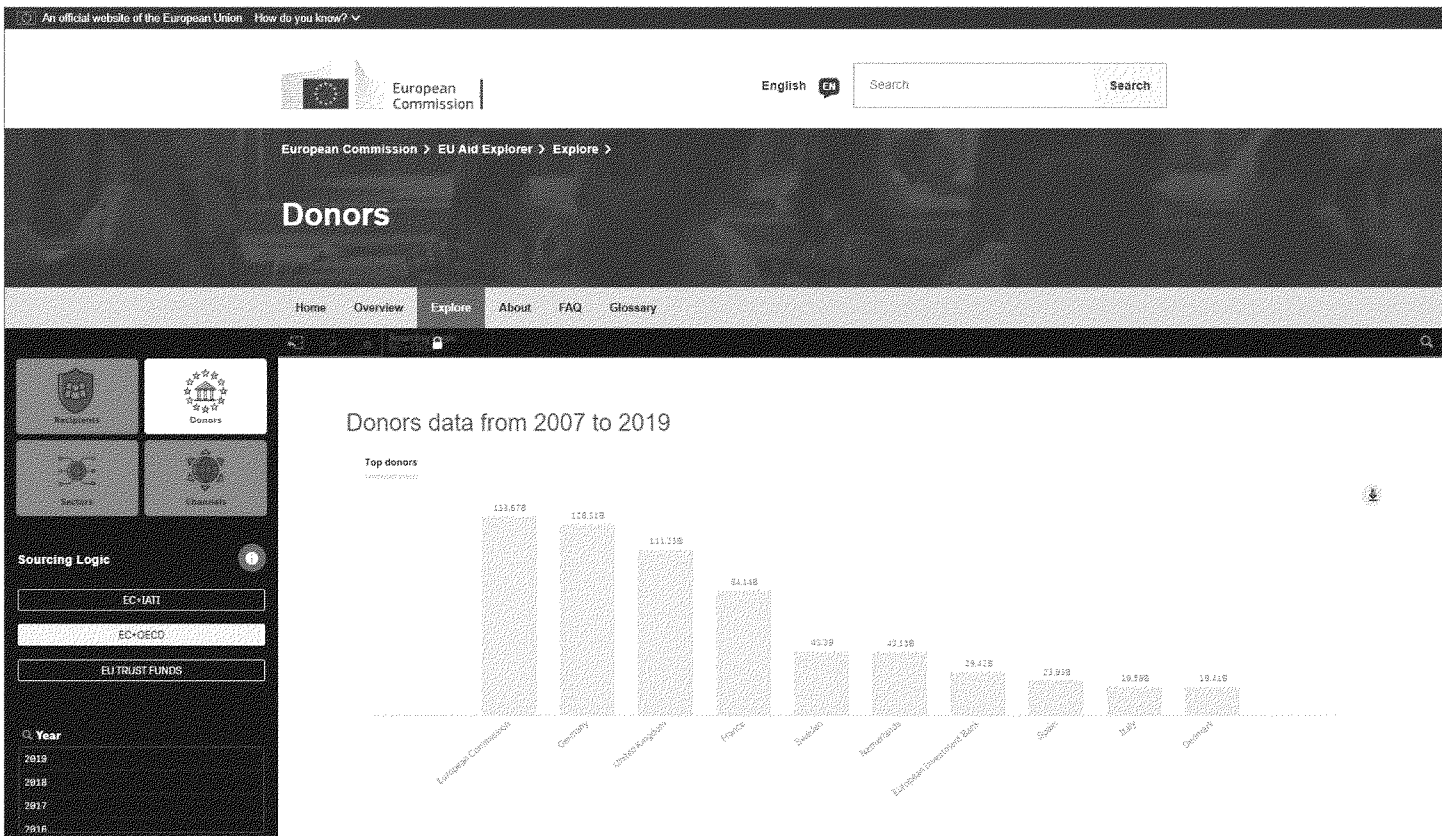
An official website of the European Union How do you know?

European Commission

English EN Search Search

European Commission > EU Aid Explorer > Explore >

Donors

Home Overview Explore About FAQ Glossary

Recipients Donors

Sectors Channels

Sourcing Logic

EC+IATI

EC+OECD

EU TRUST FUNDS

Year

2019

2018

2017

2016

Donors data from 2007 to 2019

Top donors

133.67B

128.51B

111.73B

84.14B

43.3B

43.13B

29.42B

23.93B

19.59B

19.41B

European Commission

Germany

United Kingdom

France

Sweden

Netherlands

European Investment Bank

Spain

Italy

Denmark